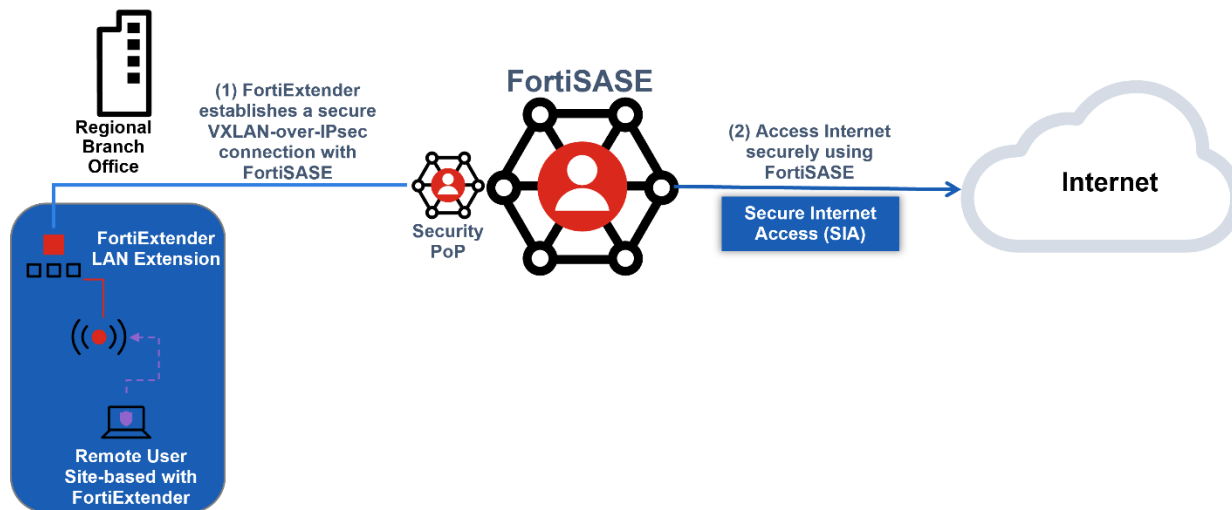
Regional Branch Office

(1) FortiExtender establishes a secure VXLAN-over-IPsec connection with FortiSASE

FortiSASE

(2) Access Internet securely using FortiSASE

Internet

Secure Internet Access (SIA)

Security PoP

FortiExtender LAN Extension

Remote User Site-based with FortiExtender